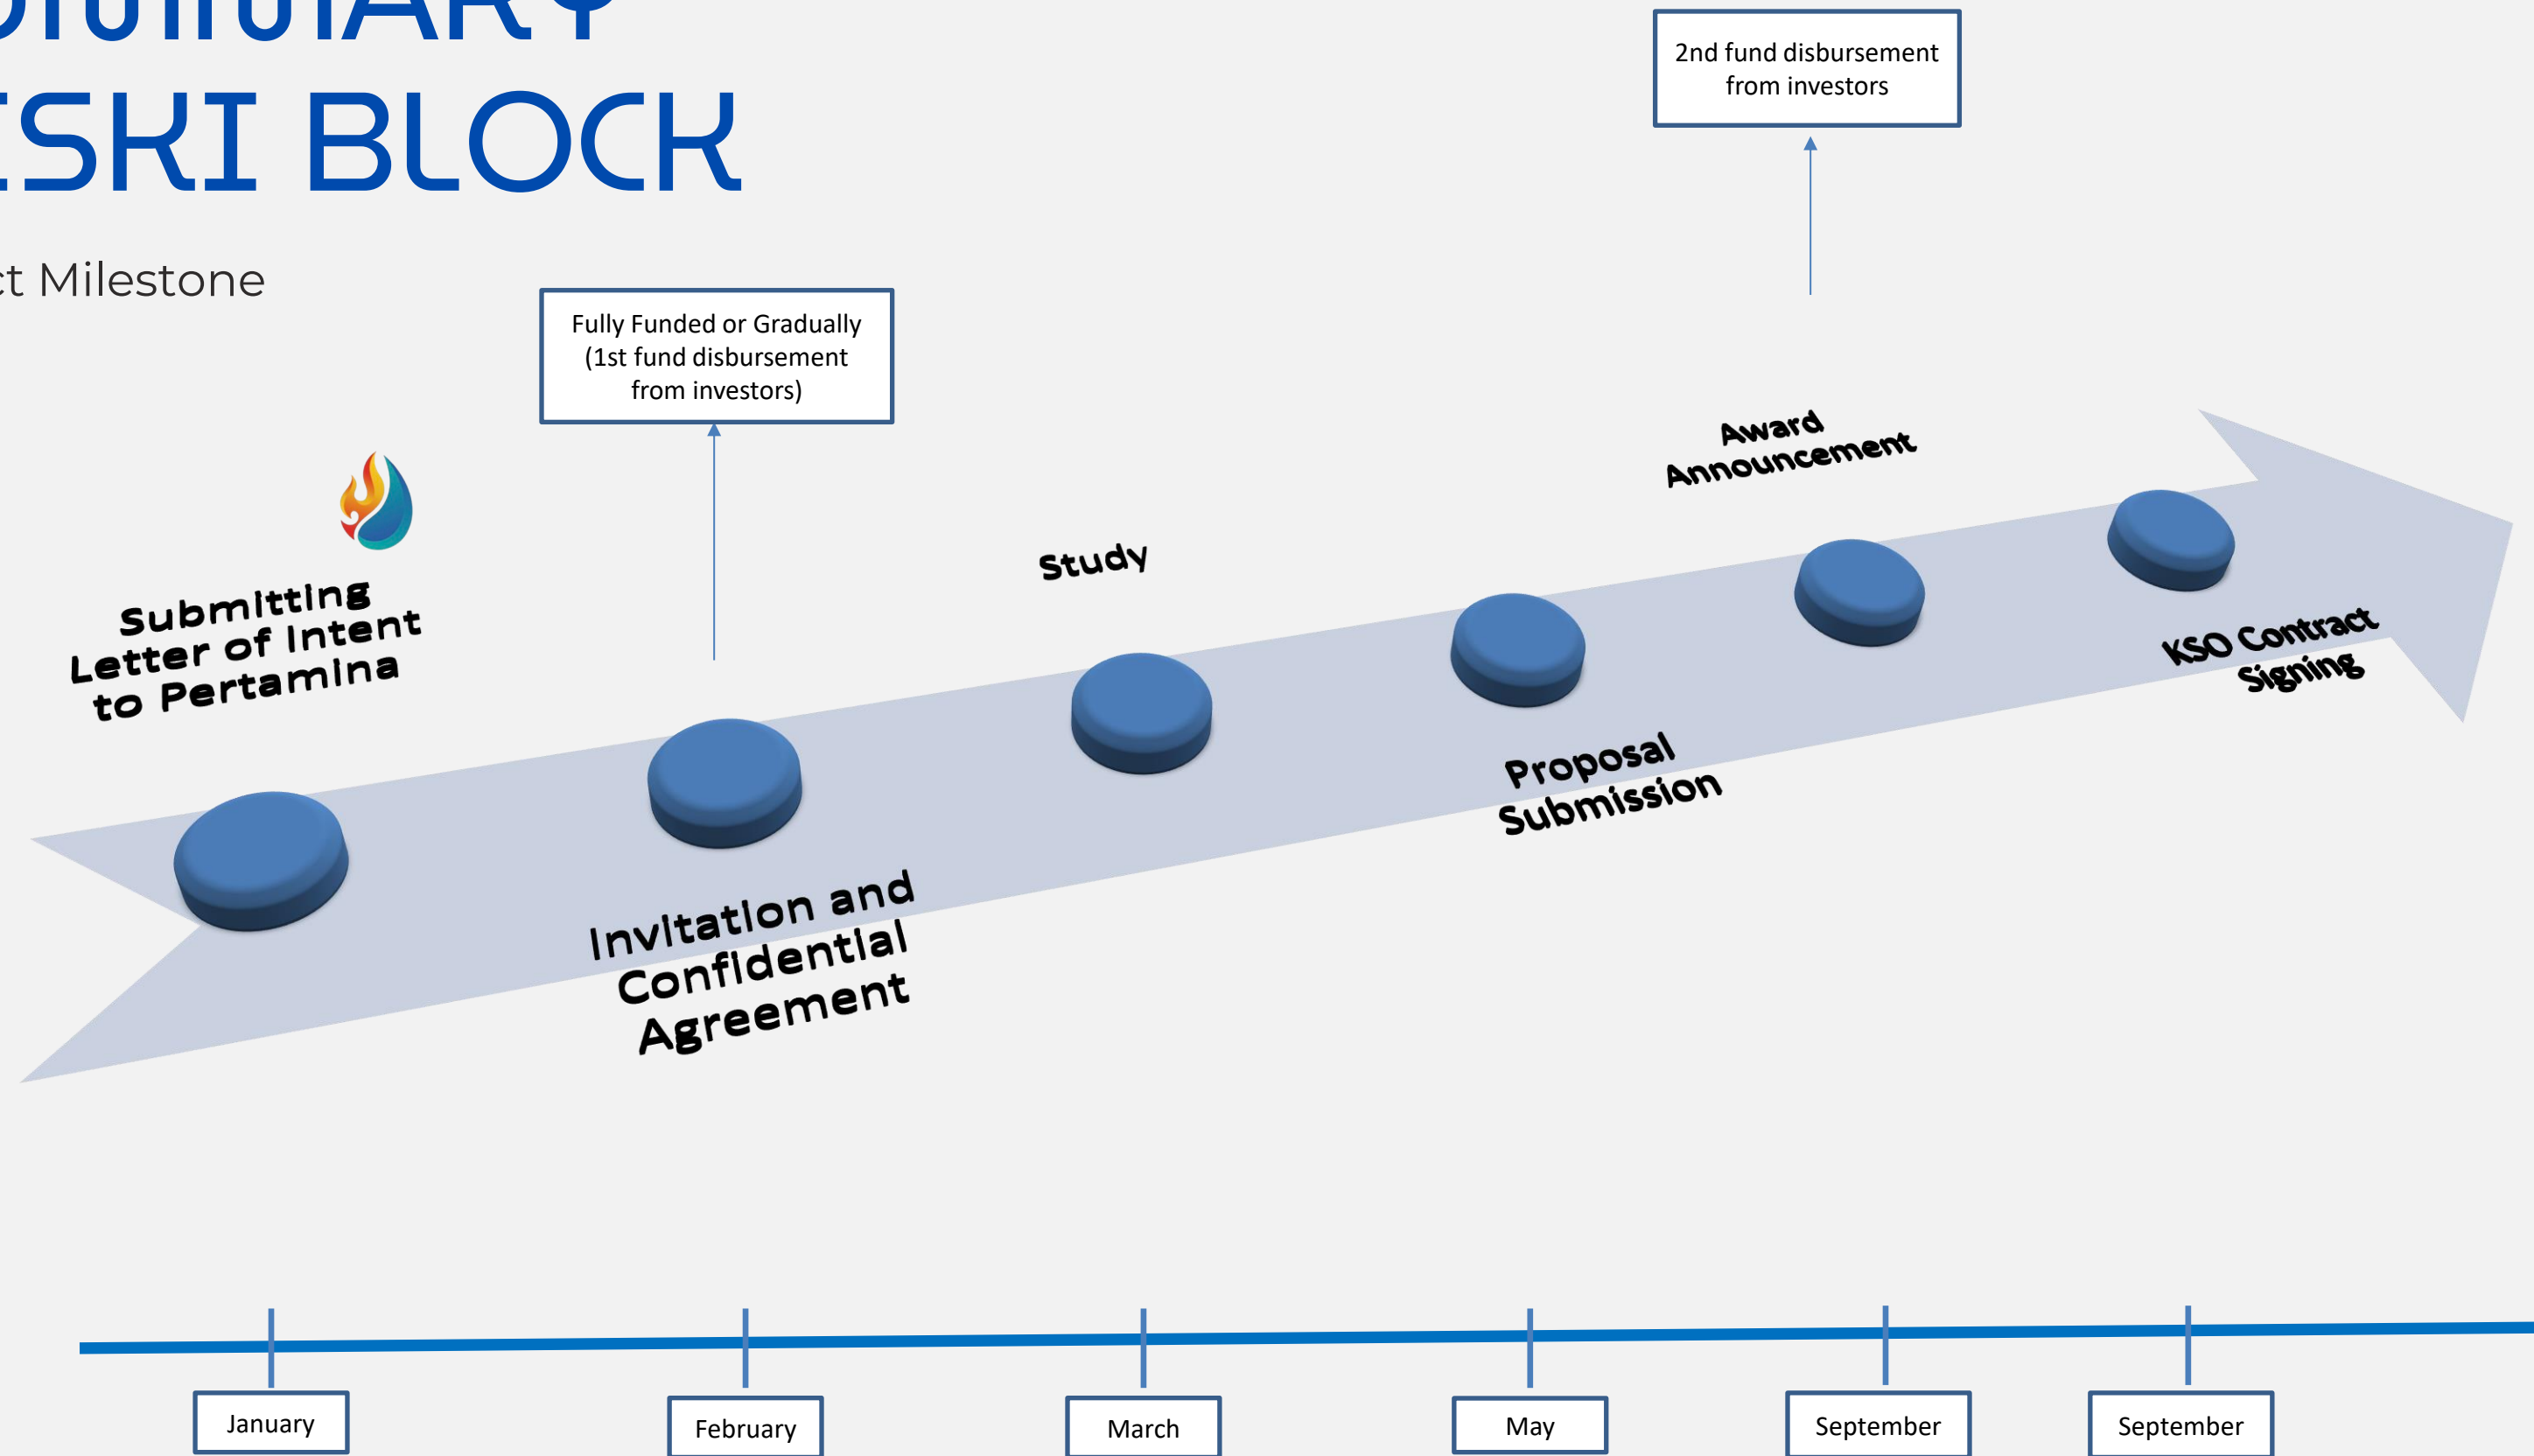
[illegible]IDIARY
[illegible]SKI BLOCK

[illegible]t Milestone

2nd fund disbursement from investors

Fully Funded or Gradually (1st fund disbursement from investors)

Submitting Letter of Intent to Pertamina

Invitation and Confidential Agreement

Study

Proposal Submission

Award Announcement

KSO Contract Signing

January

February

March

May

September

September